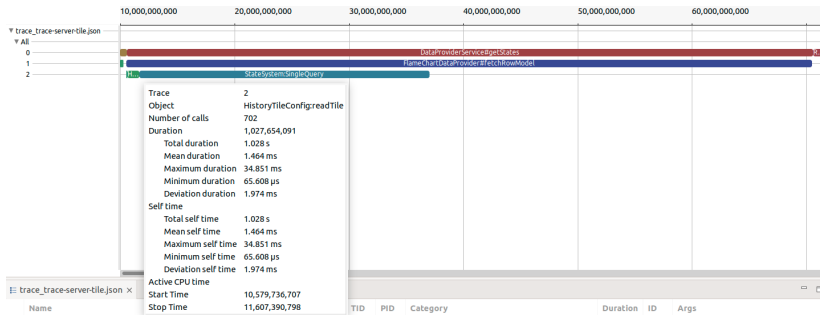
10,000,000,000
20,000,000,000
30,000,000,000
40,000,000,000
50,000,000,000
60,000,000,000

▾ trace_trace-server-tile.json
▾ All
0
1
2

DataProviderService#getStates
FlameChartDataProvider#fetchRowModel
H...
StateSystem:SingleQuery

| | |
|---|---|
| Trace | 2 |
| Object | HistoryTileConfig:readTile |
| Number of calls | 702 |
| Duration | 1,027,654,091 |
| Total duration | 1.028 s |
| Mean duration | 1.464 ms |
| Maximum duration | 34.851 ms |
| Minimum duration | 65.608 µs |
| Deviation duration | 1.974 ms |
| Self time | |
| Total self time | 1.028 s |
| Mean self time | 1.464 ms |
| Maximum self time | 34.851 ms |
| Minimum self time | 65.608 µs |
| Deviation self time | 1.974 ms |
| Active CPU time | |
| Start Time | 10,579,736,707 |
| Stop Time | 11,607,390,798 |

trace_trace-server-tile.json ×

Name
TID
PID
Category
Duration
ID
Args